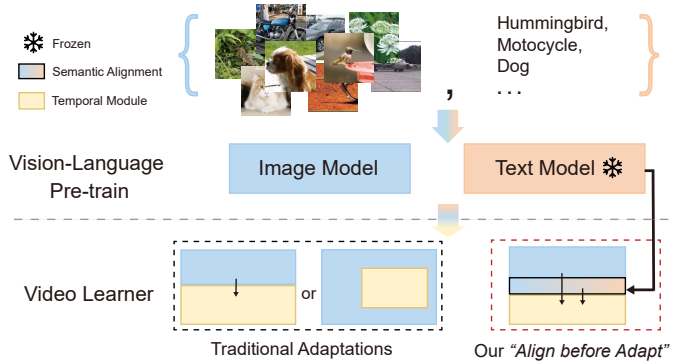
Frozen

Semantic Alignment

Temporal Module

Hummingbird,
Motocycle,
Dog
. . .

,

Vision-Language Pre-train

Image Model

Text Model

Video Learner

or

Traditional Adaptations

Our *"Align before Adapt"*